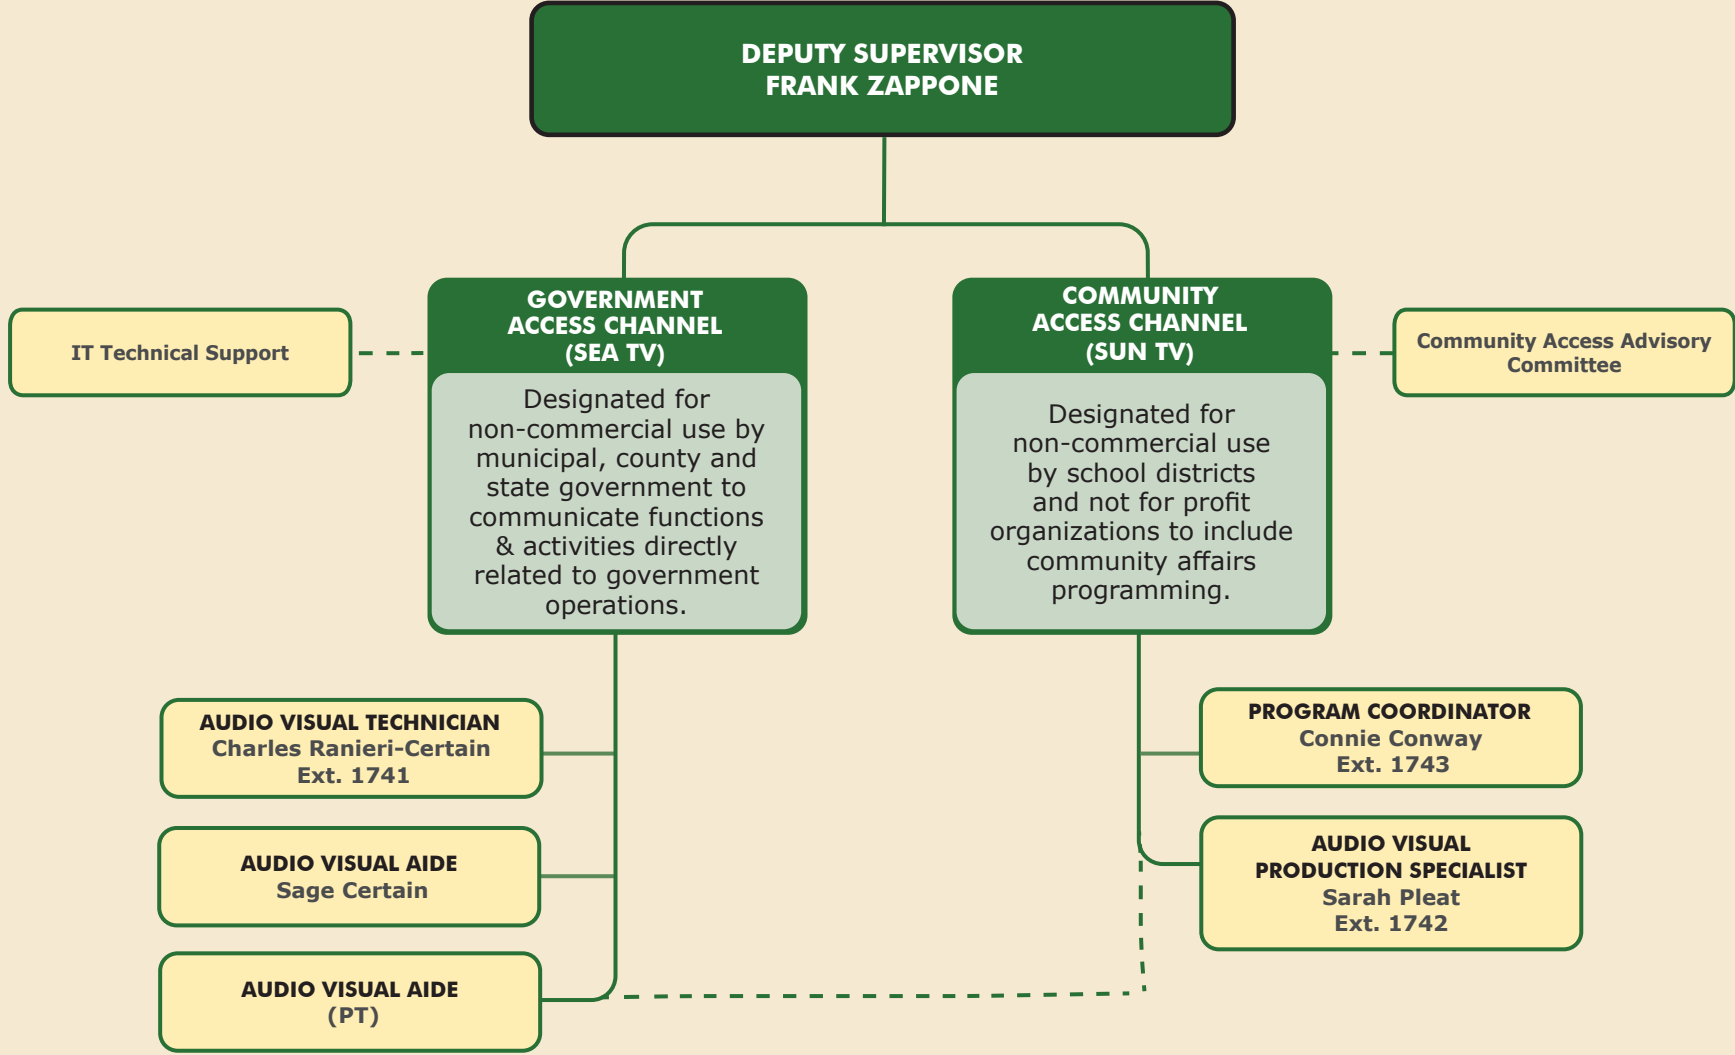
DEPUTY SUPERVISOR
FRANK ZAPPONE

IT Technical Support

GOVERNMENT ACCESS CHANNEL (SEA TV)

Designated for non-commercial use by municipal, county and state government to communicate functions & activities directly related to government operations.

COMMUNITY ACCESS CHANNEL (SUN TV)

Designated for non-commercial use by school districts and not for profit organizations to include community affairs programming.

Community Access Advisory Committee

AUDIO VISUAL TECHNICIAN
Charles Ranieri-Certain
Ext. 1741

AUDIO VISUAL AIDE
Sage Certain

AUDIO VISUAL AIDE
(PT)

PROGRAM COORDINATOR
Connie Conway
Ext. 1743

AUDIO VISUAL PRODUCTION SPECIALIST
Sarah Pleat
Ext. 1742